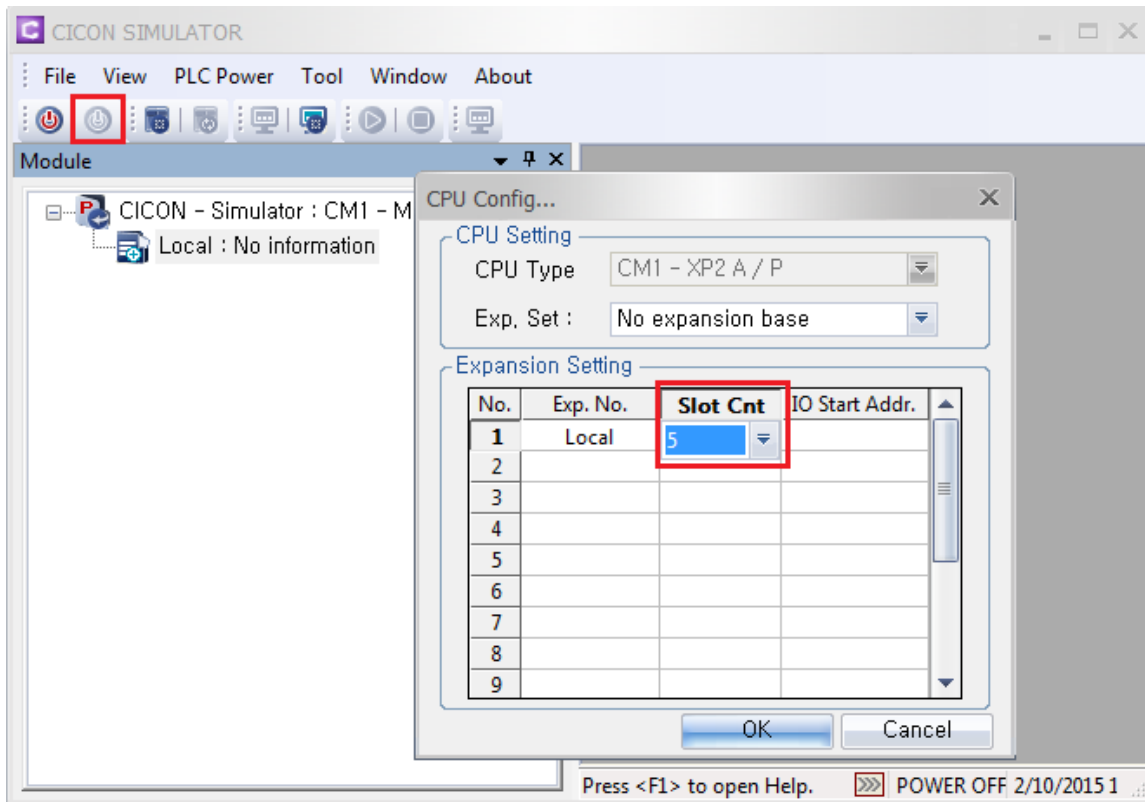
CICON SIMULATOR

File View PLC Power Tool Window About

Module

CICON - Simulator : CM1 - M

Local : No information

CPU Config...

CPU Setting

CPU Type CM1 - XP2 A / P

Exp. Set : No expansion base

Expansion Setting

| No. | Exp. No. | Slot Cnt | IO Start Addr. |
|---|---|---|---|
| 1 | Local | 5 | |
| 2 | | | |
| 3 | | | |
| 4 | | | |
| 5 | | | |
| 6 | | | |
| 7 | | | |
| 8 | | | |
| 9 | | | |

OK Cancel

Press <F1> to open Help. POWER OFF 2/10/2015 1